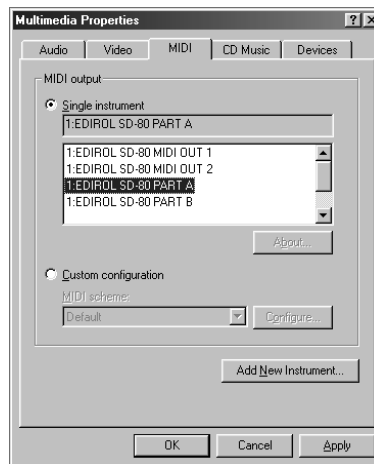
Multimedia Properties
? X
Audio
Video
MIDI
CD Music
Devices
MIDI output
Single instrument
1:EDIROL SD-80 PART A
1:EDIROL SD-80 MIDI OUT 1
1:EDIROL SD-80 MIDI OUT 2
1:EDIROL SD-80 PART A
1:EDIROL SD-80 PART B
About...
Custom configuration
MIDI scheme:
Default
Configure...
Add New Instrument...
OK
Cancel
Apply